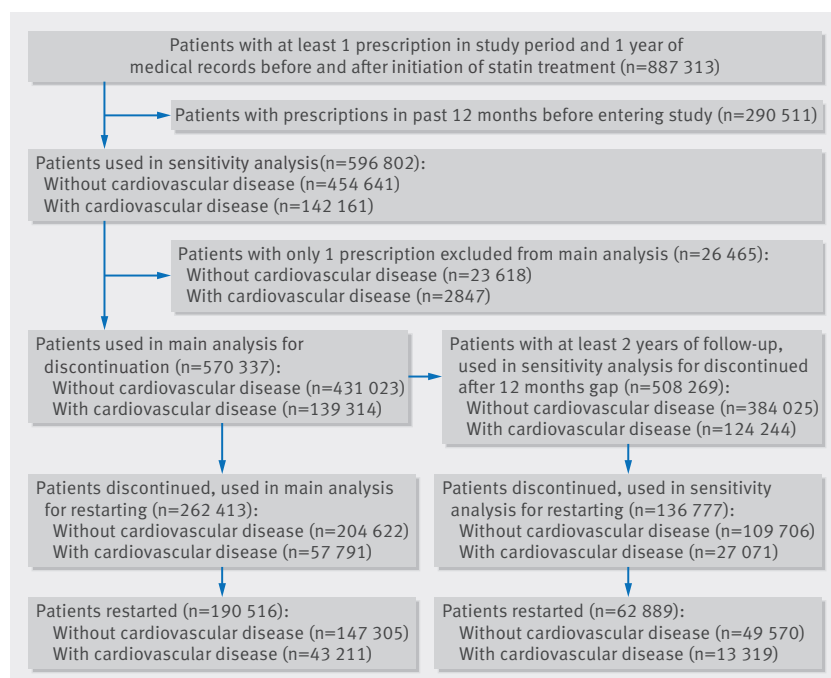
Patients with at least 1 prescription in study period and 1 year of medical records before and after initiation of statin treatment (n=887 313)

Patients with prescriptions in past 12 months before entering study (n=290 511)

Patients used in sensitivity analysis(n=596 802):
Without cardiovascular disease (n=454 641)
With cardiovascular disease (n=142 161)

Patients with only 1 prescription excluded from main analysis (n=26 465):
Without cardiovascular disease (n=23 618)
With cardiovascular disease (n=2847)

Patients used in main analysis for discontinuation (n=570 337):
Without cardiovascular disease (n=431 023)
With cardiovascular disease (n=139 314)

Patients with at least 2 years of follow-up, used in sensitivity analysis for discontinued after 12 months gap (n=508 269):
Without cardiovascular disease (n=384 025)
With cardiovascular disease (n=124 244)

Patients discontinued, used in main analysis for restarting (n=262 413):
Without cardiovascular disease (n=204 622)
With cardiovascular disease (n=57 791)

Patients discontinued, used in sensitivity analysis for restarting (n=136 777):
Without cardiovascular disease (n=109 706)
With cardiovascular disease (n=27 071)

Patients restarted (n=190 516):
Without cardiovascular disease (n=147 305)
With cardiovascular disease (n=43 211)

Patients restarted (n=62 889):
Without cardiovascular disease (n=49 570)
With cardiovascular disease (n=13 319)